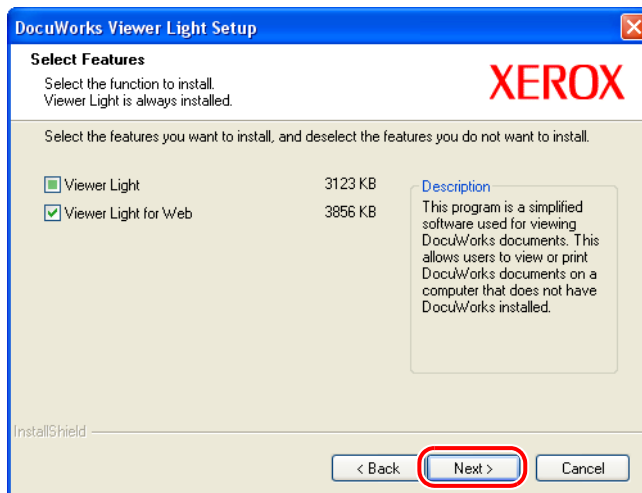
DocuWorks Viewer Light Setup

Select Features

Select the function to install.
Viewer Light is always installed.

XEROX

Select the features you want to install, and deselect the features you do not want to install.

Viewer Light 3123 KB

Viewer Light for Web 3856 KB

Description

This program is a simplified software used for viewing DocuWorks documents. This allows users to view or print DocuWorks documents on a computer that does not have DocuWorks installed.

InstallShield

< Back

Next >

Cancel